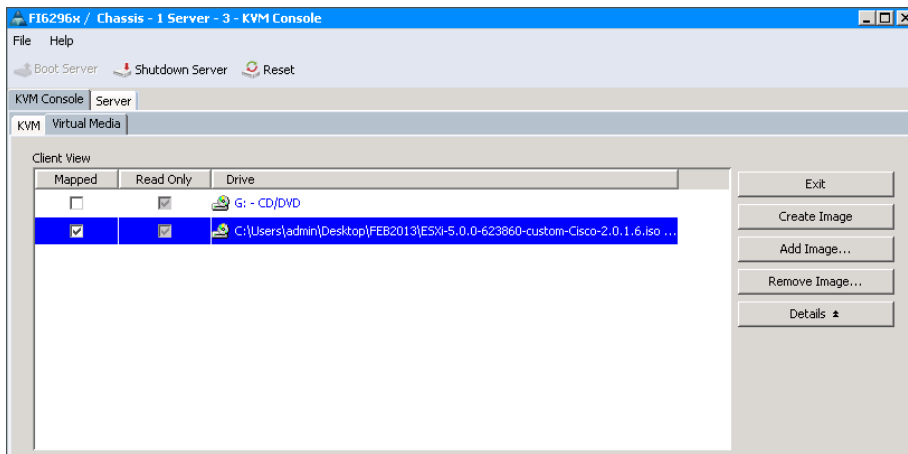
FI6296x / Chassis - 1 Server - 3 - KVM Console

File Help

Boot Server Shutdown Server Reset

KVM Console Server

KVM Virtual Media

Client View

| Mapped | Read Only | Drive |
|---|---|---|
| ☐ | ☑ | G: - CD/DVD |
| ☑ | ☑ | C:\Users\admin\Desktop\FEB2013\ESXi-5.0.0-623860-custom-Cisco-2.0.1.6.iso ... |

Exit

Create Image

Add Image...

Remove Image...

Details ⯭